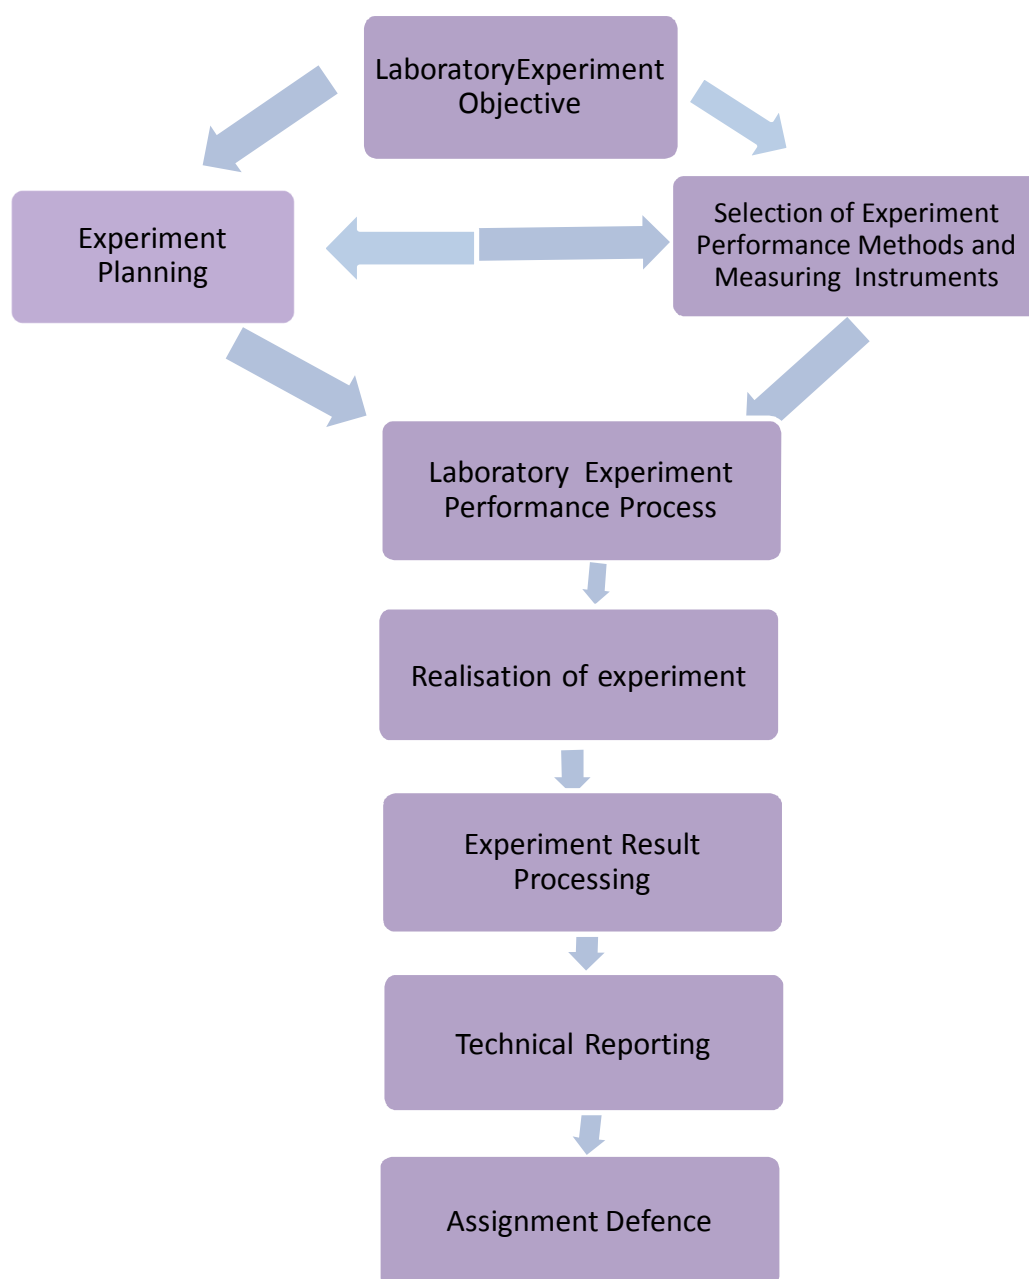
LaboratoryExperiment Objective

Experiment Planning

Selection of Experiment Performance Methods and Measuring Instruments

Laboratory Experiment Performance Process

Realisation of experiment

Experiment Result Processing

Technical Reporting

Assignment Defence